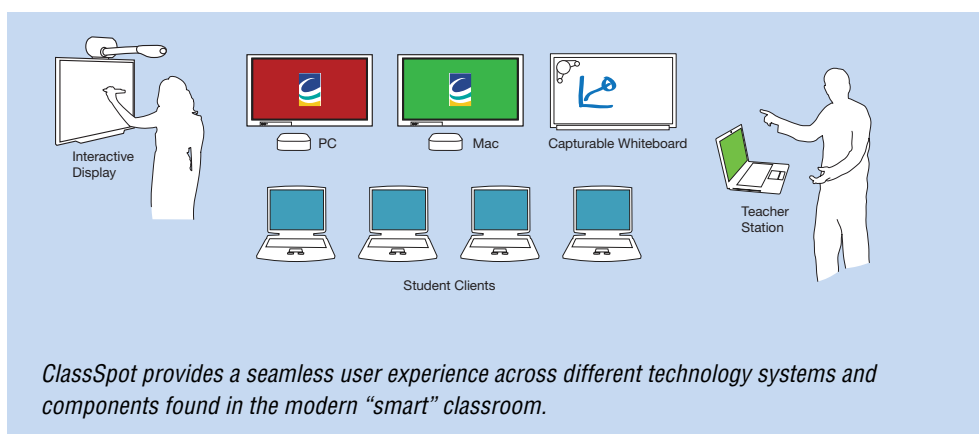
Interactive Display

PC

Mac

Capturable Whiteboard

Teacher Station

Student Clients

ClassSpot provides a seamless user experience across different technology systems and components found in the modern “smart” classroom.